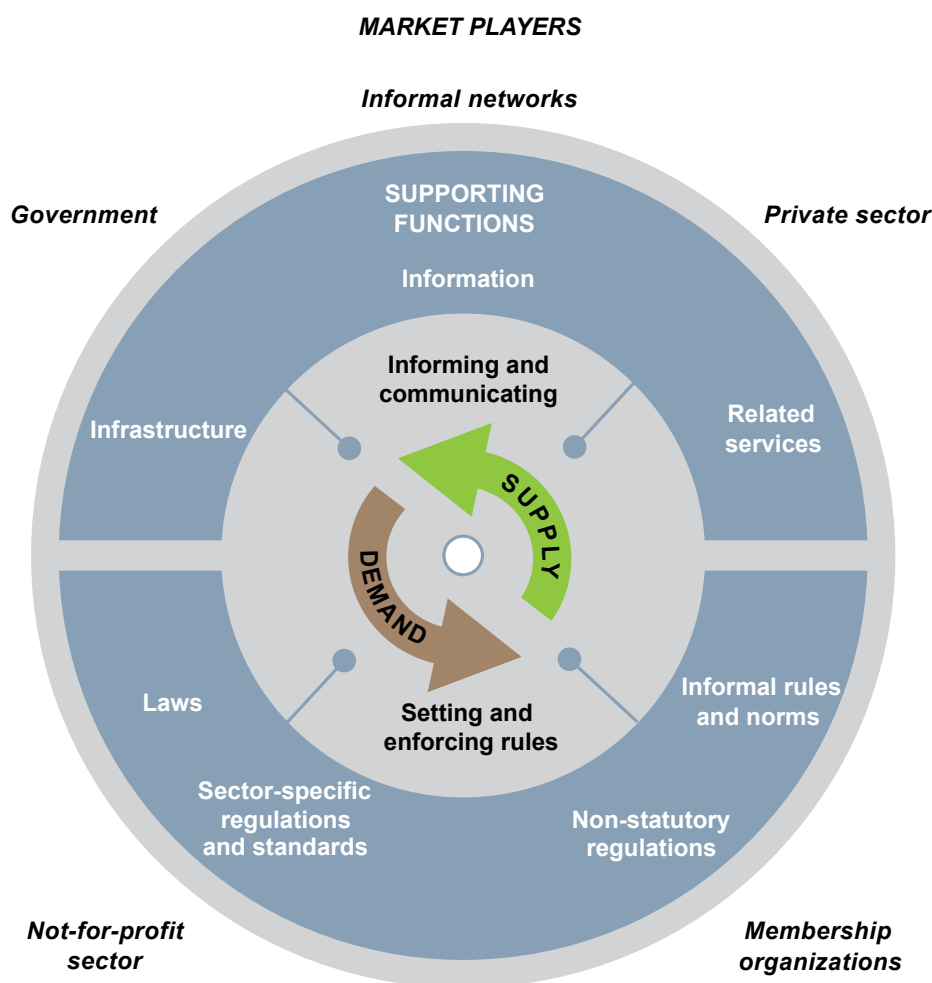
MARKET PLAYERS

Informal networks

Government

Private sector

SUPPORTING FUNCTIONS

Information

Infrastructure

Related services

Informing and communicating

SUPPLY

DEMAND

Laws

Informal rules and norms

Setting and enforcing rules

Sector-specific regulations and standards

Non-statutory regulations

Not-for-profit sector

Membership organizations